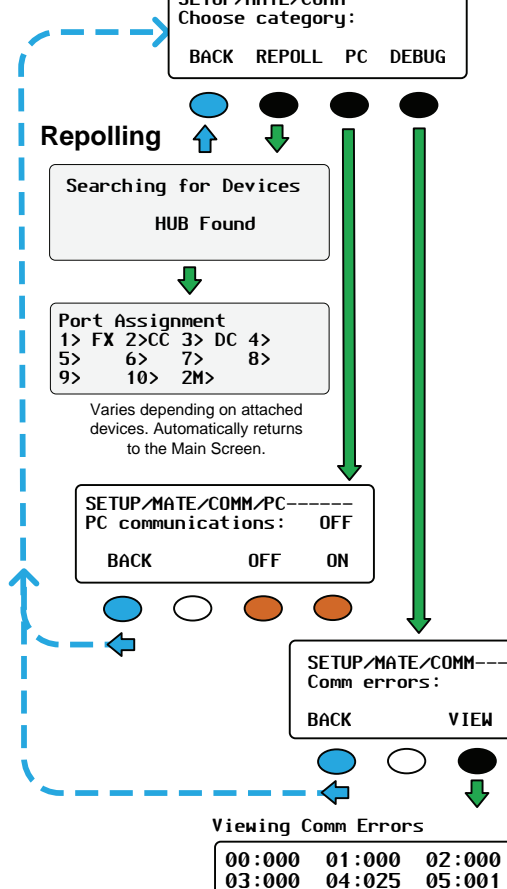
SETUP/MATE/COMM
Choose category:

BACK REPOLL PC DEBUG

Repolling

Searching for Devices

HUB Found

Port Assignment
1> FX 2>CC 3> DC 4>
5> 6> 7> 8>
9> 10> 2M>

Varies depending on attached devices. Automatically returns to the Main Screen.

SETUP/MATE/COMM/PC------
PC communications: OFF

BACK OFF ON

SETUP/MATE/COMM---
Comm errors:

BACK VIEW

Viewing Comm Errors

| 00:000 | 01:000 | 02:000 |
|---|---|---|
| 03:000 | 04:025 | 05:001 |